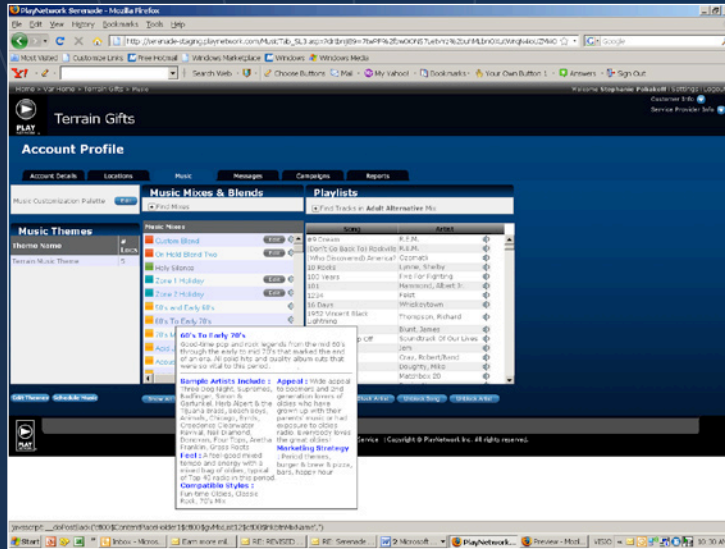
PlayNetwork Serenade - Mozilla Firefox

File Edit View History Bookmarks Tools Help

http://serenade-staging.playnetwork.com/MusicTab_SL3.aspx?

Most Visited Customize Links Free Hotmail Windows Marketplace Windows Windows Media

Search Web Choose Buttons Mail My Yahoo! Bookmarks Your Own Button 1 Answers Sign Out

Home » Var Home » Terrain Gifts » Music

Welcome Stephanie Pokakoff | Settings | Logout

Customer Info
Service Provider Info

PLAY

Terrain Gifts

Account Profile

Account Details | Locations | Music | Messages | Campaigns | Reports

Music Customization Palette Edit

Music Themes

| Theme Name | # Locs |
|---|---|
| Terrain Music Theme | 5 |

Music Mixes & Blends

Find Mixes

Music Mixes

Custom Blend Edit
Or Hold Blend Two Edit
Holy Sitkins
Zone 1 Holiday Edit
Zone 2 Holiday Edit
50's and Early 60's
60's To Early 70's

Playlists

Find Tracks in Adult Alternative Mix

| Song | Artist |
|---|---|
| 49 Dresses | R.E.M. |
| (Don't Go Back To) Rockville | R.E.M. |
| (Who Discovered) America? | Ozomatli |
| 10 Roots | Lynne, Shelby |
| 100 Years | Five For Fighting |
| 101 | Hammond, Albert Jr. |
| 1234 | Feist |
| 16 Days | Whiskeytown |
| 1952 Vincent Black Lightning | Thompson, Richard |
| | Blunt, James |
| | Jem |
| | Gray, Robert(Band) |
| | Doughty, Mike |
| | Matchbox 20 |

60's To Early 70's

Good-time pop and rock legends from the mid 60's through the early to mid 70's that marked the end of an era. All solid hits and quality album cuts that were so vital to this period.

Sample Artists Include : Three Dog Night, Supremes, Badfinger, Simon & Garfunkel, Herb Alpert & the Tijuana Brass, Beach Boys, Animals, Chicago, Byrds, Creedence Clearwater Revival, Neil Diamond, Donovan, Four Tops, Aretha Franklin, Grass Roots

Feel : A feel-good mixed tempo and energy with a mixed bag of oldies, typical of Top 40 radio in this period.

Compatible Styles : Fun-time Oldies, Classic Rock, 70's Mix

Appeal : Wide appeal to boomers and 2nd generation lovers of oldies who have grown up with their parents' music or had exposure to oldies radio. Everybody loves the great oldies!

Marketing Strategy : Period themes, burger & brew & pizza, bars, happy hour

Edit Themes Schedule Music

Unblock Song Unblock Artist

Service : Copyright © PlayNetwork Inc. All rights reserved.

javascript:__doPostBack('ctl00$ContentPlaceHolder1$ctl00$gvMixList1$ctl09$lnkbtnMixName','')

Start Inbox - Micros... Earn more onl... RE: REVISED... RE: Serenade... 2 Microsoft... PlayNetwork... Preview - Mod...